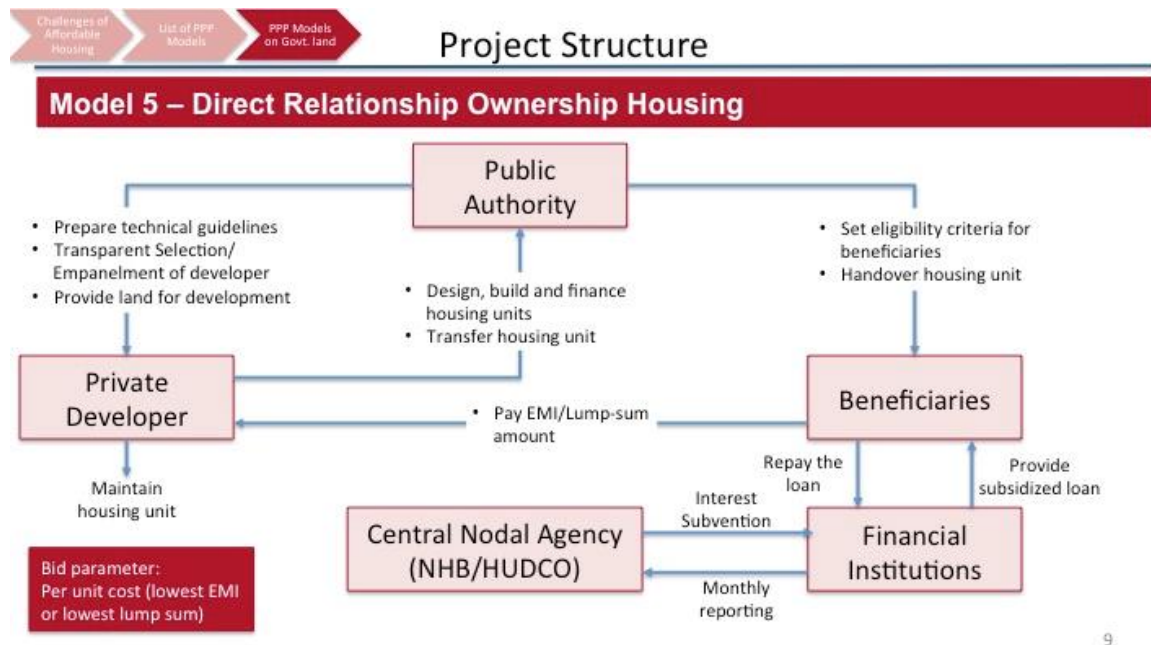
Challenges of Affordable Housing

List of PPP Models

PPP Models on Govt. land

Project Structure

Model 5 – Direct Relationship Ownership Housing

Public Authority

• Prepare technical guidelines
• Transparent Selection/ Empanelment of developer
• Provide land for development

• Design, build and finance housing units
• Transfer housing unit

• Set eligibility criteria for beneficiaries
• Handover housing unit

Private Developer

• Pay EMI/Lump-sum amount

Beneficiaries

Maintain housing unit

Repay the loan

Provide subsidized loan

Interest Subvention

Central Nodal Agency (NHB/HUDCO)

Financial Institutions

Monthly reporting

Bid parameter: Per unit cost (lowest EMI or lowest lump sum)

9